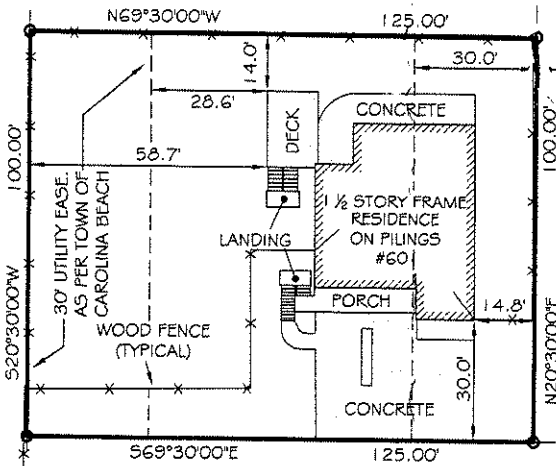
N69°30'00"W

125.00'

30.0'

14.0'

28.6'

DECK

CONCRETE

100.00'

58.7'

100.00'

30' UTILITY EASE. AS PER TOWN OF CAROLINA BEACH

1 ½ STORY FRAME RESIDENCE ON PILINGS #601

LANDING

PORCH

14.8'

S20°30'00"W

WOOD FENCE (TYPICAL)

N20°30'00"E

30.0'

CONCRETE

S69°30'00"E

125.00'